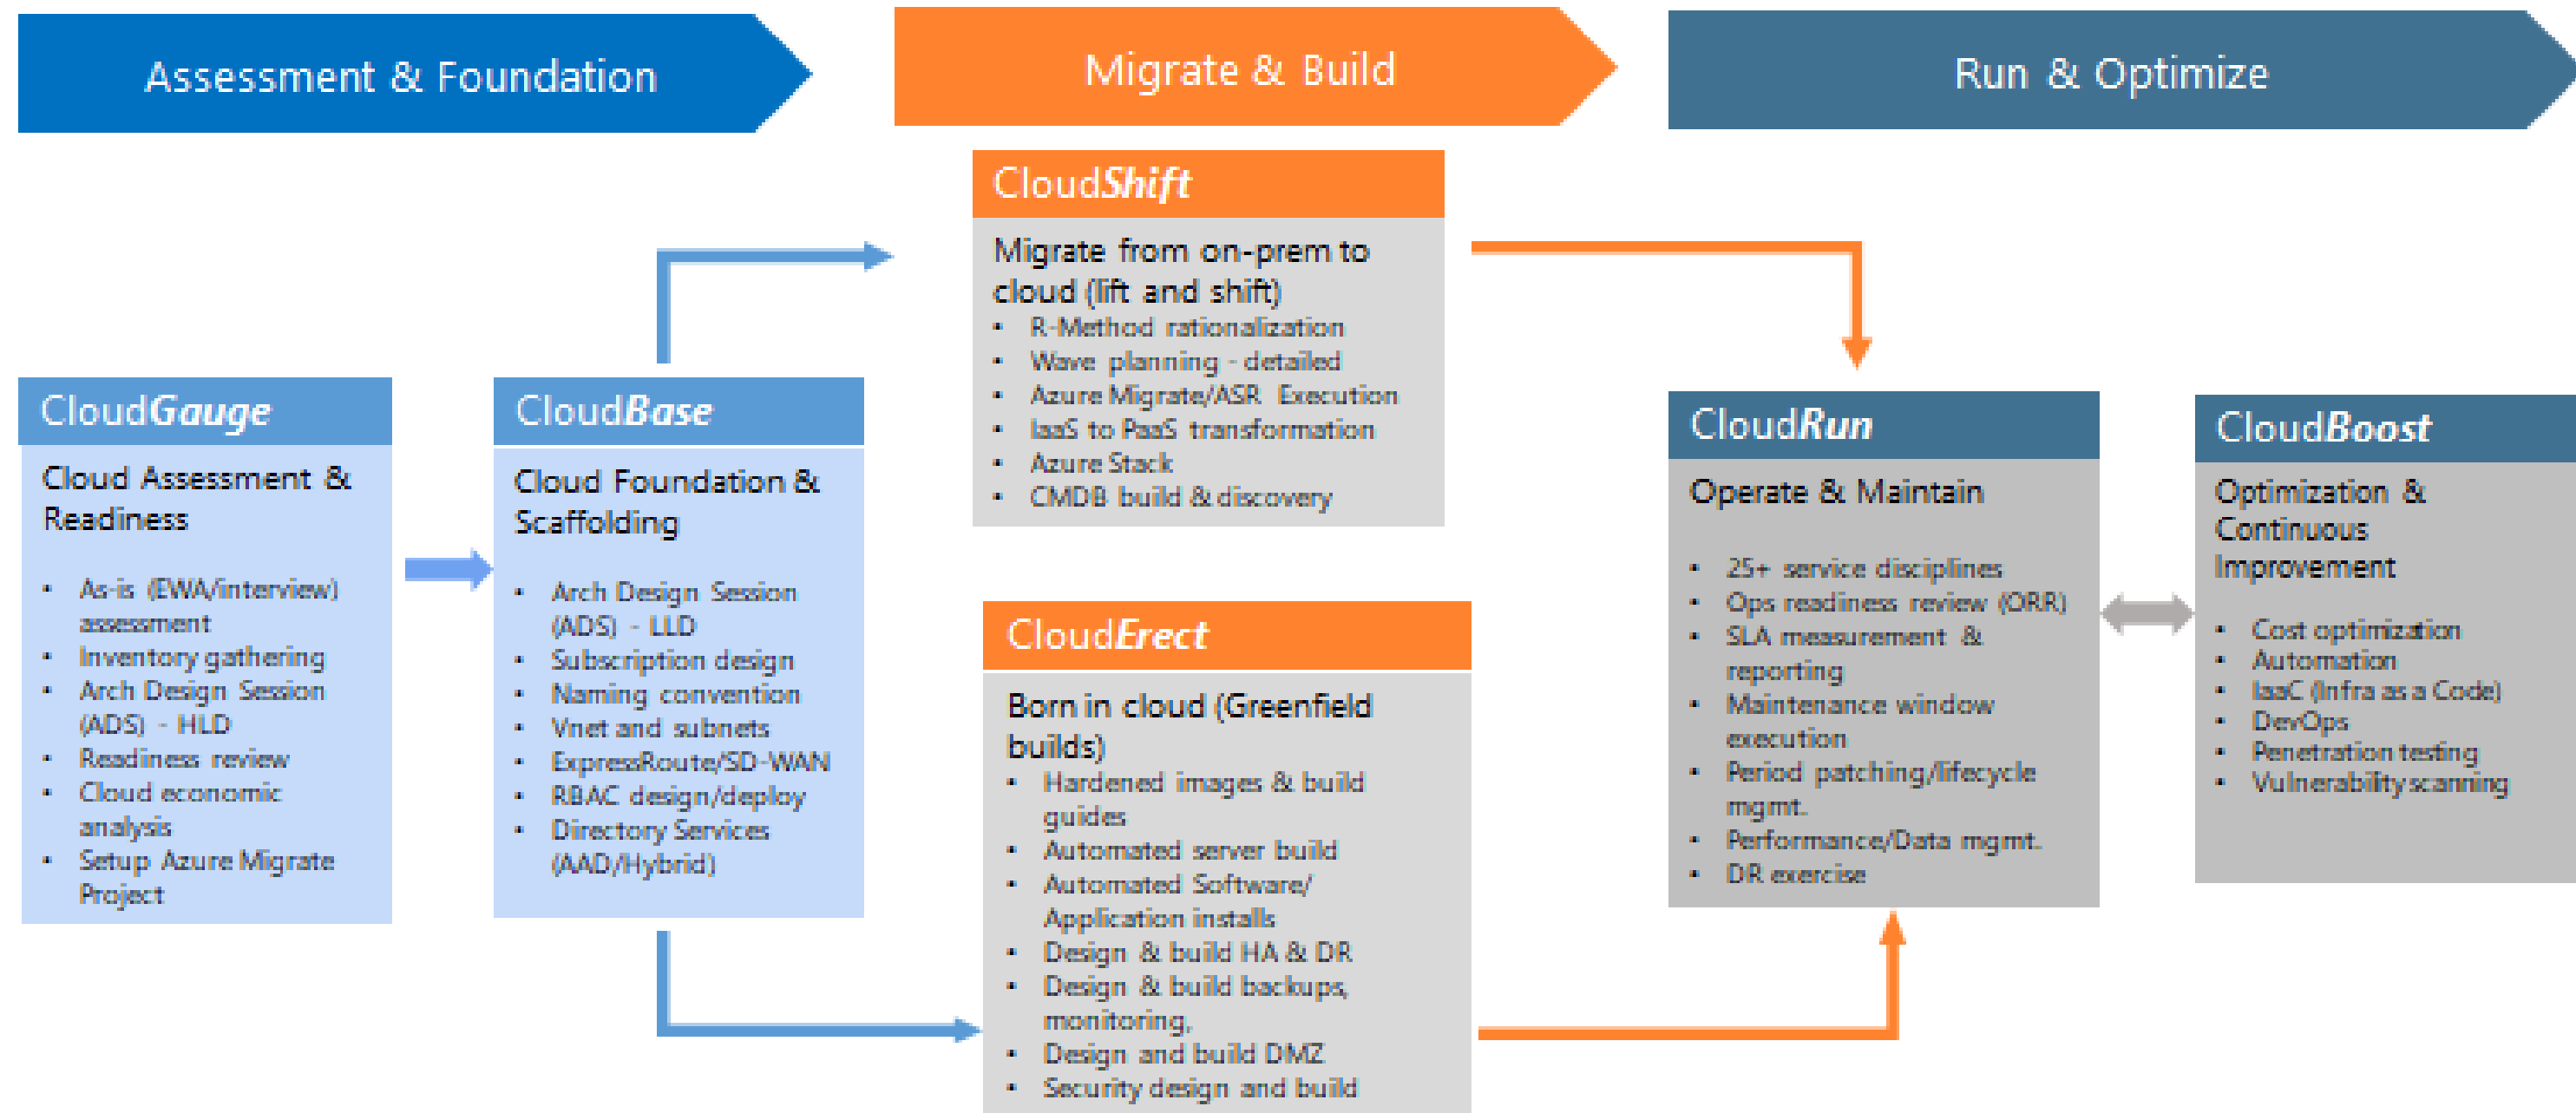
Assessment & Foundation

Migrate & Build

Run & Optimize

CloudGauge

Cloud Assessment & Readiness

- As-is (EWA/interview) assessment
- Inventory gathering
- Arch Design Session (ADS) - HLD
- Readiness review
- Cloud economic analysis
- Setup Azure Migrate Project

CloudBase

Cloud Foundation & Scaffolding

- Arch Design Session (ADS) - LLD
- Subscription design
- Naming convention
- Vnet and subnets
- ExpressRoute/SD-WAN
- RBAC design/deploy
- Directory Services (AAD/Hybrid)

CloudShift

Migrate from on-prem to cloud (lift and shift)

- R-Method rationalization
- Wave planning - detailed
- Azure Migrate/ASR Execution
- IaaS to PaaS transformation
- Azure Stack
- CMDB build & discovery

CloudErect

Born in cloud (Greenfield builds)

- Hardened images & build guides
- Automated server build
- Automated Software/ Application installs
- Design & build HA & DR
- Design & build backups, monitoring,
- Design and build DMZ
- Security design and build

CloudRun

Operate & Maintain

- 25+ service disciplines
- Ops readiness review (ORR)
- SLA measurement & reporting
- Maintenance window execution
- Period patching/lifecycle mgmt.
- Performance/Data mgmt.
- DR exercise

CloudBoost

Optimization & Continuous Improvement

- Cost optimization
- Automation
- IaaC (Infra as a Code)
- DevOps
- Penetration testing
- Vulnerability scanning